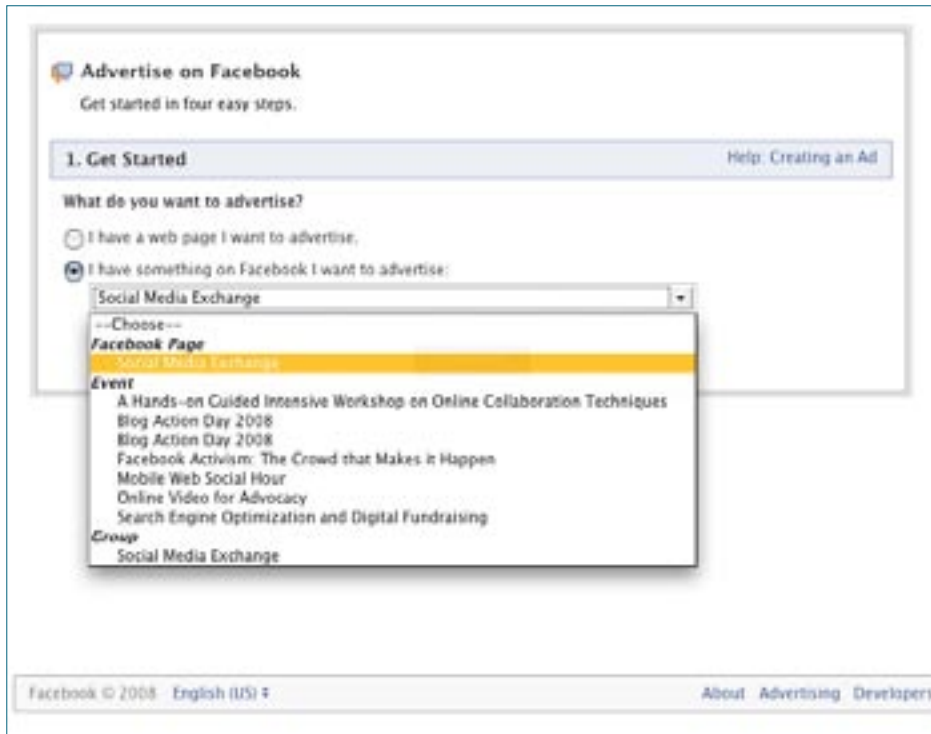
Advertise on Facebook

Get started in four easy steps.

1. Get Started

Help: Creating an Ad

What do you want to advertise?

I have a web page I want to advertise.

I have something on Facebook I want to advertise:

Social Media Exchange

--Choose--

Facebook Page

Social Media Exchange

Event

A Hands-on Guided Intensive Workshop on Online Collaboration Techniques

Blog Action Day 2008

Blog Action Day 2008

Facebook Activism: The Crowd that Makes it Happen

Mobile Web Social Hour

Online Video for Advocacy

Search Engine Optimization and Digital Fundraising

Group

Social Media Exchange

Facebook © 2008 English (US)

About Advertising Developers